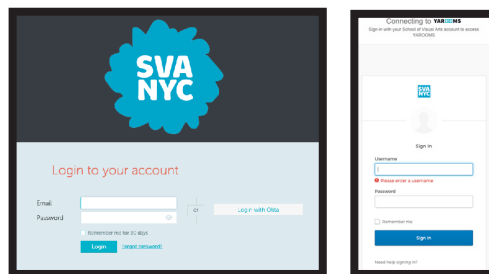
SVA NYC

Login to your account

Email:

Password

or

Login with Okta

Remember me for 30 days

Login

Forgot password?

Connecting to YARDIOMS

Sign-in with your School of Visual Arts account to access YARDIOMS

SVA NYC

Sign In

Username

Please enter a username

Password

Remember me

Sign In

Need help signing in?